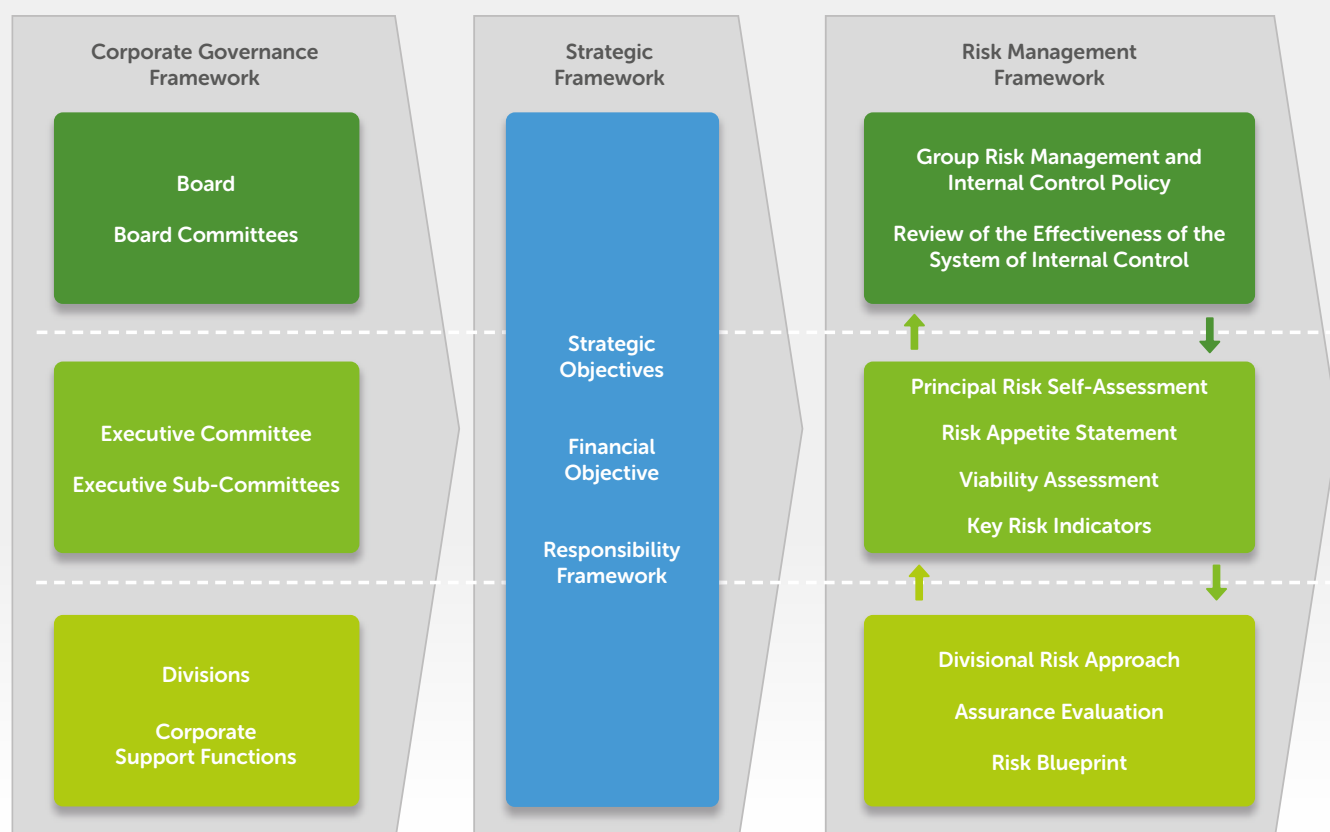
Corporate Governance Framework

Board

Board Committees

Executive Committee

Executive Sub-Committees

Divisions

Corporate Support Functions

Strategic Framework

Strategic Objectives

Financial Objective

Responsibility Framework

Risk Management Framework

Group Risk Management and Internal Control Policy

Review of the Effectiveness of the System of Internal Control

Principal Risk Self-Assessment

Risk Appetite Statement

Viability Assessment

Key Risk Indicators

Divisional Risk Approach

Assurance Evaluation

Risk Blueprint